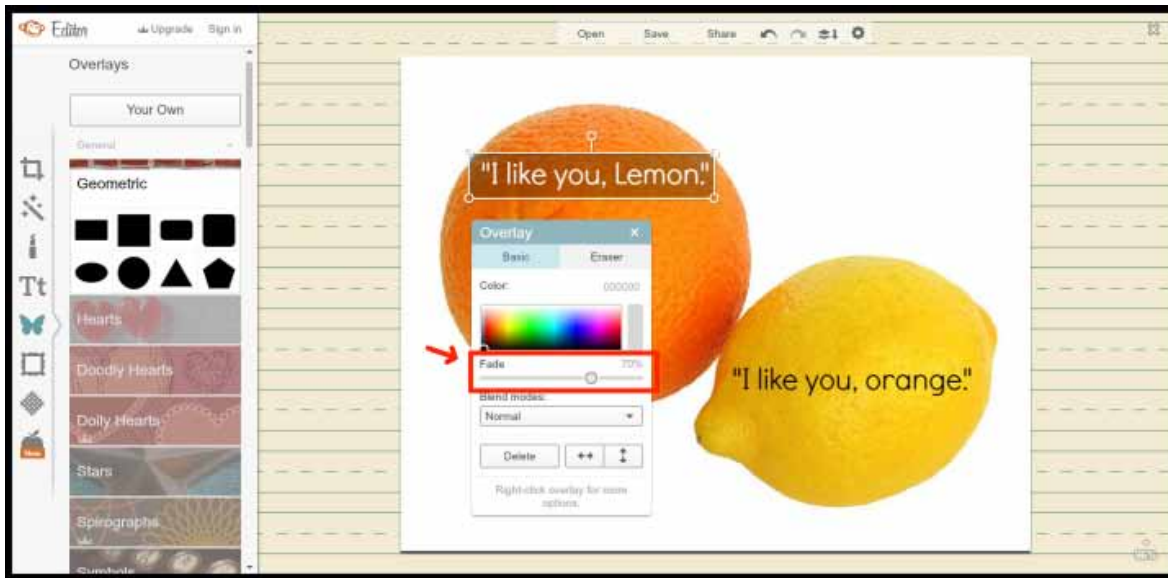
Editor
Upgrade Sign in
Overlays
Your Own
General
Geometric
Hearts
Doodly Hearts
Doily Hearts
Stars
Spirographs
Symbols
Tt
Open Save Share
"I like you, Lemon."
Overlay
Basic Eraser
Color: 000000
Fade 70%
Blend modes:
Normal
Delete
Right-click overlay for more options.
"I like you, orange."